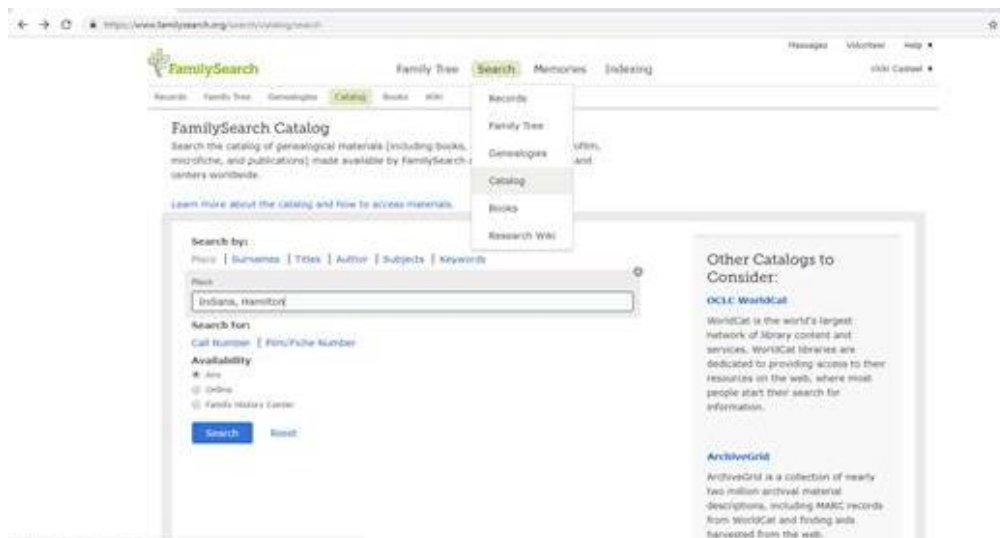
https://www.familysearch.org/search/catalog/search

FamilySearch

Family Tree Search Memories Indexing

Messages Volunteer Help

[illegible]

Records Family Tree Genealogies Catalog Books Wiki

Records
Family Tree
Genealogies
Catalog
Books
Research Wiki

FamilySearch Catalog

Search the catalog of genealogical materials (including books, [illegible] microfilm, microfiche, and publications) made available by FamilySearch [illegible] and centers worldwide.

Learn more about the catalog and how to access materials.

Search by:

Place | Surnames | Titles | Author | Subjects | Keywords

Place

Indiana, Hamilton

Search for:

Call Number | Film/Fiche Number

Availability

Any
Online
Family History Center

Search Reset

Other Catalogs to Consider:

OCLC WorldCat

WorldCat is the world's largest network of library content and services. WorldCat libraries are dedicated to providing access to their resources on the web, where most people start their search for information.

ArchiveGrid

ArchiveGrid is a collection of nearly two million archival material descriptions, including MARC records from WorldCat and finding aids harvested from the web.